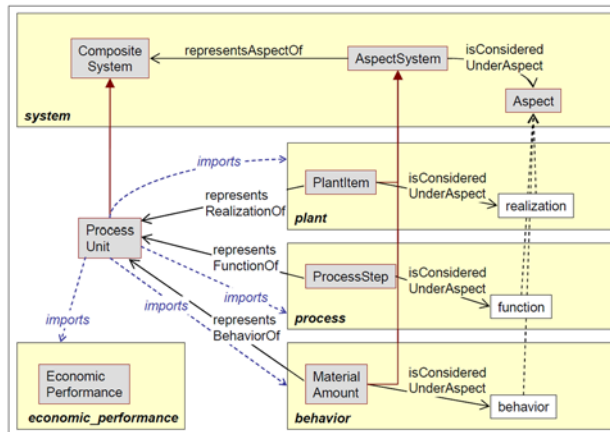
Composite System

representsAspectOf

AspectSystem

isConsidered UnderAspect

Aspect

system

imports

represents RealizationOf

PlantItem

isConsidered UnderAspect

realization

plant

Process Unit

represents FunctionOf

ProcessStep

isConsidered UnderAspect

imports

function

imports

process

imports

represents BehaviorOf

Economic Performance

Material Amount

isConsidered UnderAspect

behavior

economic_performance

behavior